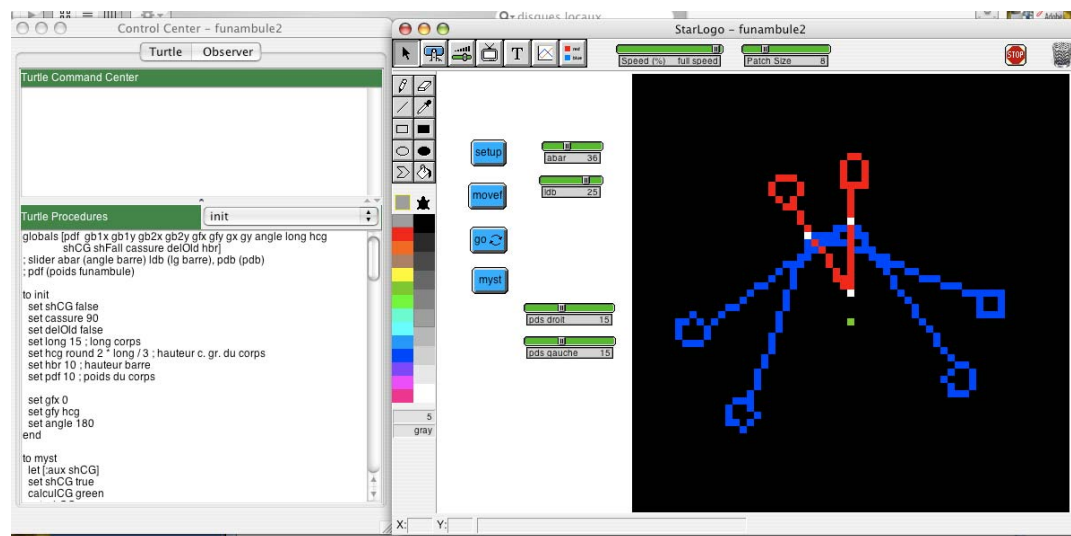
disques locaux

Control Center - funambule2

Turtle Observer

Turtle Command Center

Turtle Procedures init

globals [pdf gb1x gb1y gb2x gb2y gfx gfy gx gy angle long hcg shCG shFall cassure delOld hbr]
; slider abar (angle barre) ldb (lg barre), pdb (pdb)
; pdf (poids funambule)

to init
set shCG false
set cassure 90
set delOld false
set long 15 ; long corps
set hcg round 2 * long / 3 ; hauteur c. gr. du corps
set hbr 10 ; hauteur barre
set pdf 10 ; poids du corps

set gfx 0
set gfy hcg
set angle 180
end

to myst
let [:aux shCG]
set shCG true
calculCG green

StarLogo - funambule2

T

red blue

Speed (%) full speed

Patch Size 8

STOP

setup

abar 36

movef

ldb 25

go

myst

pds droit 15

pds gauche 15

5
gray

X: Y: